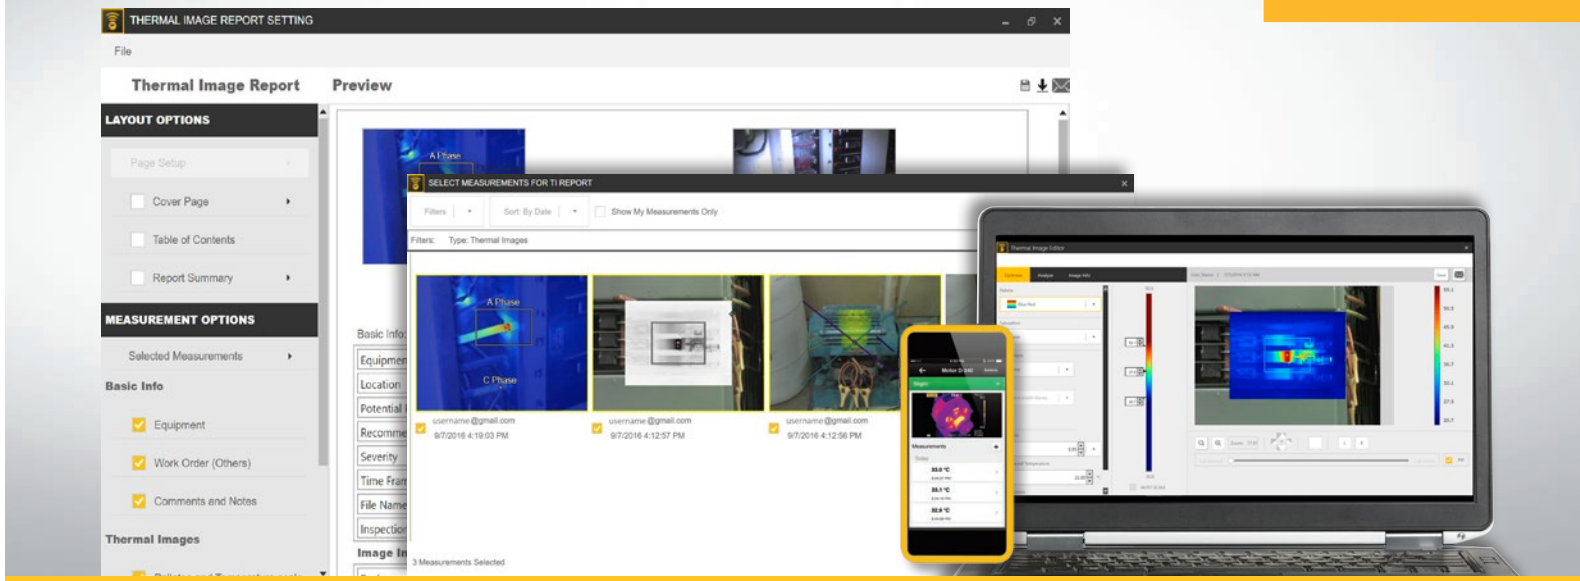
THERMAL IMAGE REPORT SETTING

File

Thermal Image Report

Preview

LAYOUT OPTIONS

Page Setup

Cover Page

Table of Contents

Report Summary

MEASUREMENT OPTIONS

Selected Measurements

Basic Info

Equipment

Work Order (Others)

Comments and Notes

Thermal Images

A Phase

Basic Info

Equipmen

Location

Potential

Recomme

Severity

Time Fra

File Name

Inspection

Image In

SELECT MEASUREMENTS FOR TI REPORT

Filters

Sort: By Date

Show My Measurements Only

Filters: Type: Thermal Images

A Phase

C Phase

username@gmail.com
9/7/2016 4:19:03 PM

username@gmail.com
9/7/2016 4:12:57 PM

username@gmail.com
9/7/2016 4:12:56 PM

3 Measurements Selected

Thermal Image Editor

Motor D-340

Measurements

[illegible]